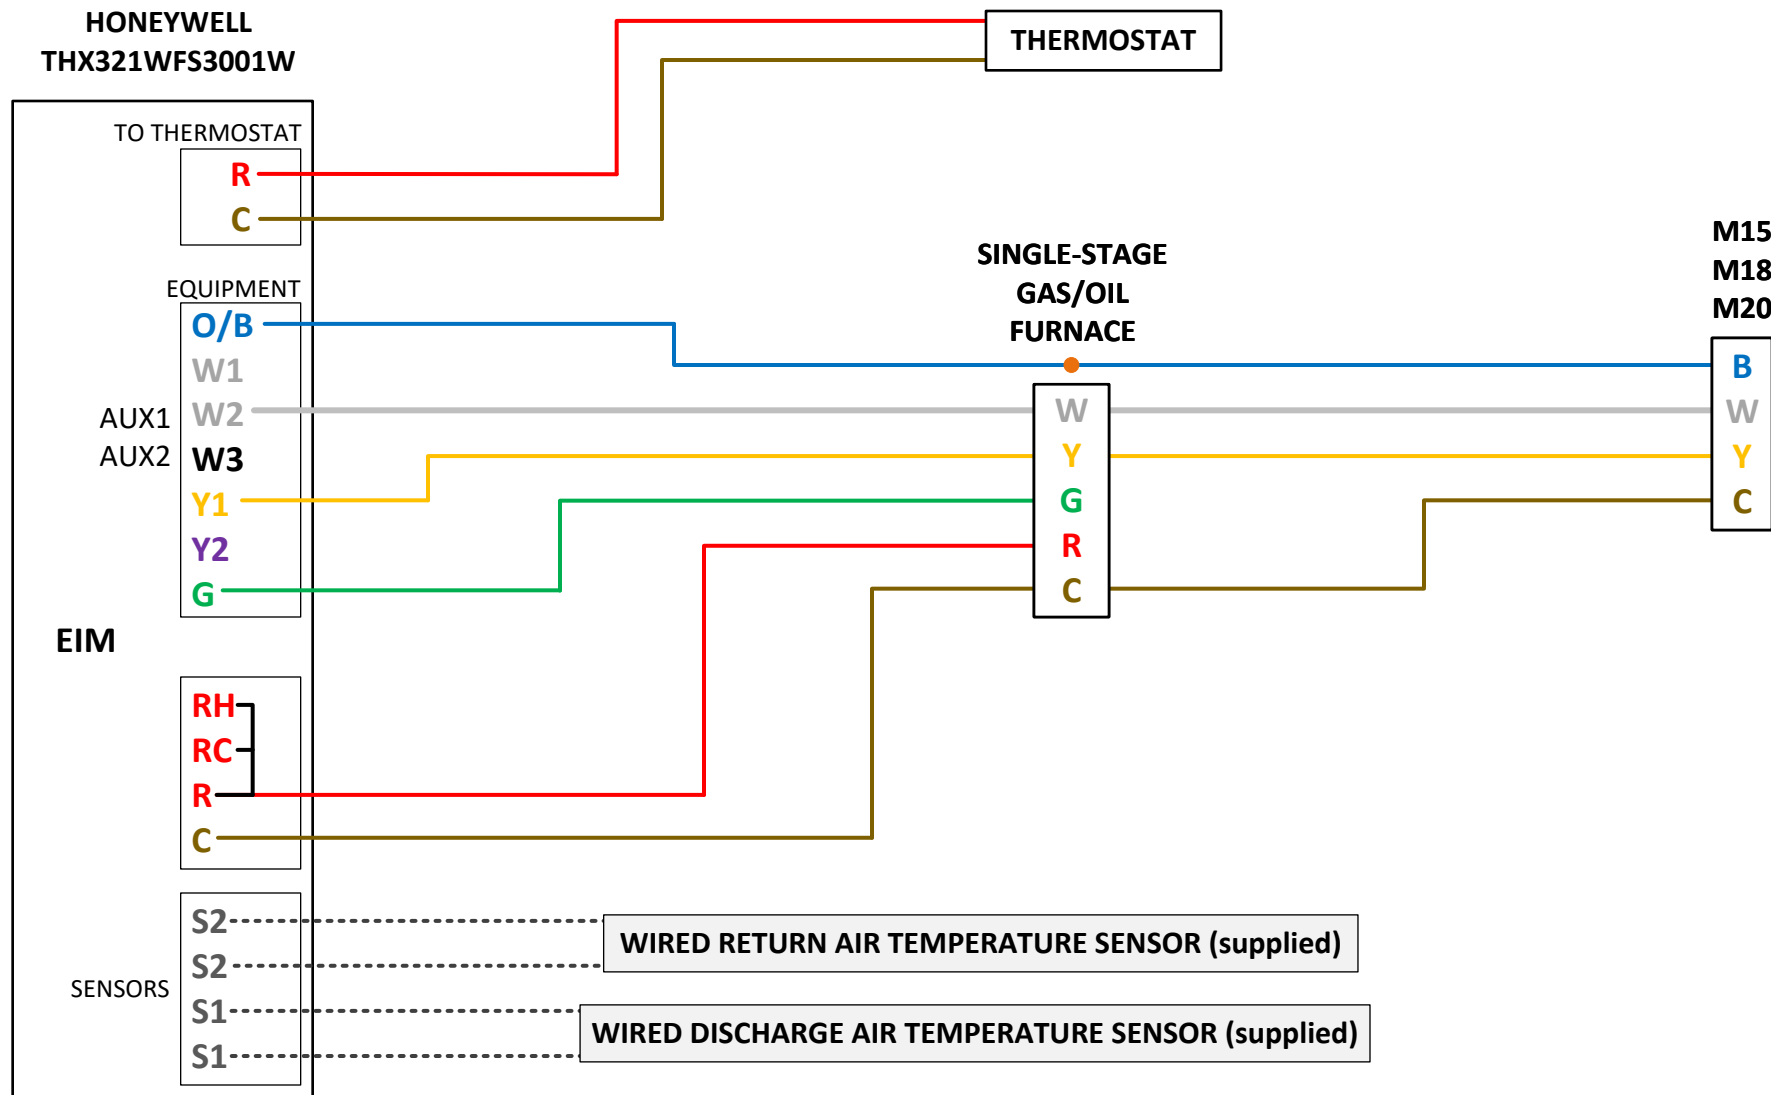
HONEYWELL
THX321WFS3001W

THERMOSTAT

TO THERMOSTAT
R
C

EQUIPMENT
O/B
W1
AUX1 W2
AUX2 W3
Y1
Y2
G

EIM

RH
RC
R
C

SENSORS
S2
S2
S1
S1

SINGLE-STAGE
GAS/OIL
FURNACE

W
Y
G
R
C

M15
M18
M20

B
W
Y
C

WIRED RETURN AIR TEMPERATURE SENSOR (supplied)

WIRED DISCHARGE AIR TEMPERATURE SENSOR (supplied)